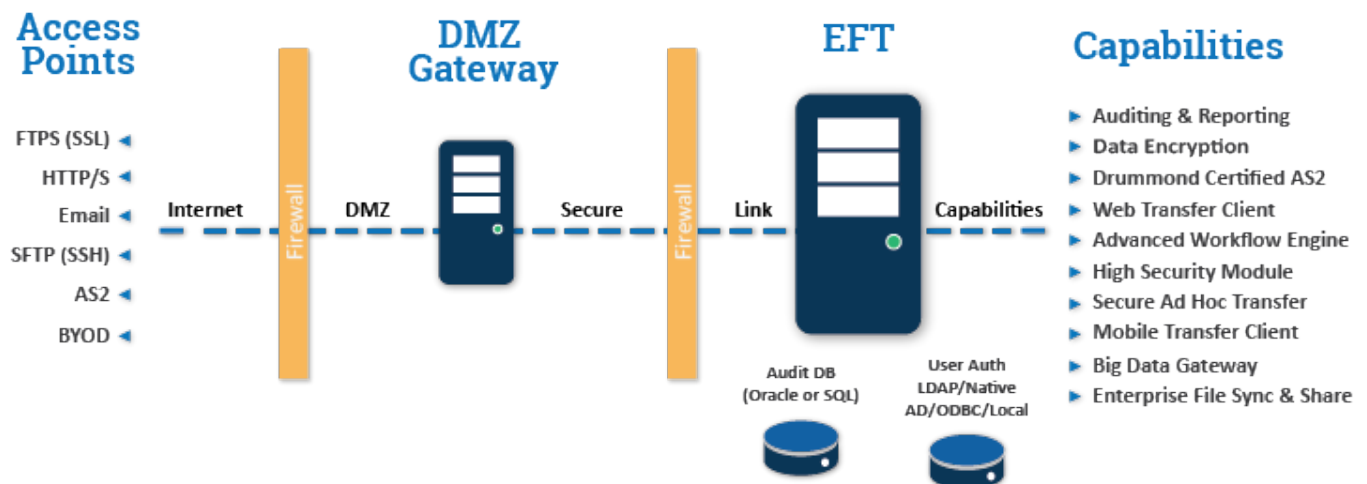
Access Points

FTPS (SSL)
HTTP/S
Email
SFTP (SSH)
AS2
BYOD

Internet

Firewall

DMZ Gateway

DMZ

Secure

Firewall

Link

EFT

Capabilities

Audit DB
(Oracle or SQL)

User Auth
LDAP/Native
AD/ODBC/Local

Capabilities

Auditing & Reporting
Data Encryption
Drummond Certified AS2
Web Transfer Client
Advanced Workflow Engine
High Security Module
Secure Ad Hoc Transfer
Mobile Transfer Client
Big Data Gateway
Enterprise File Sync & Share